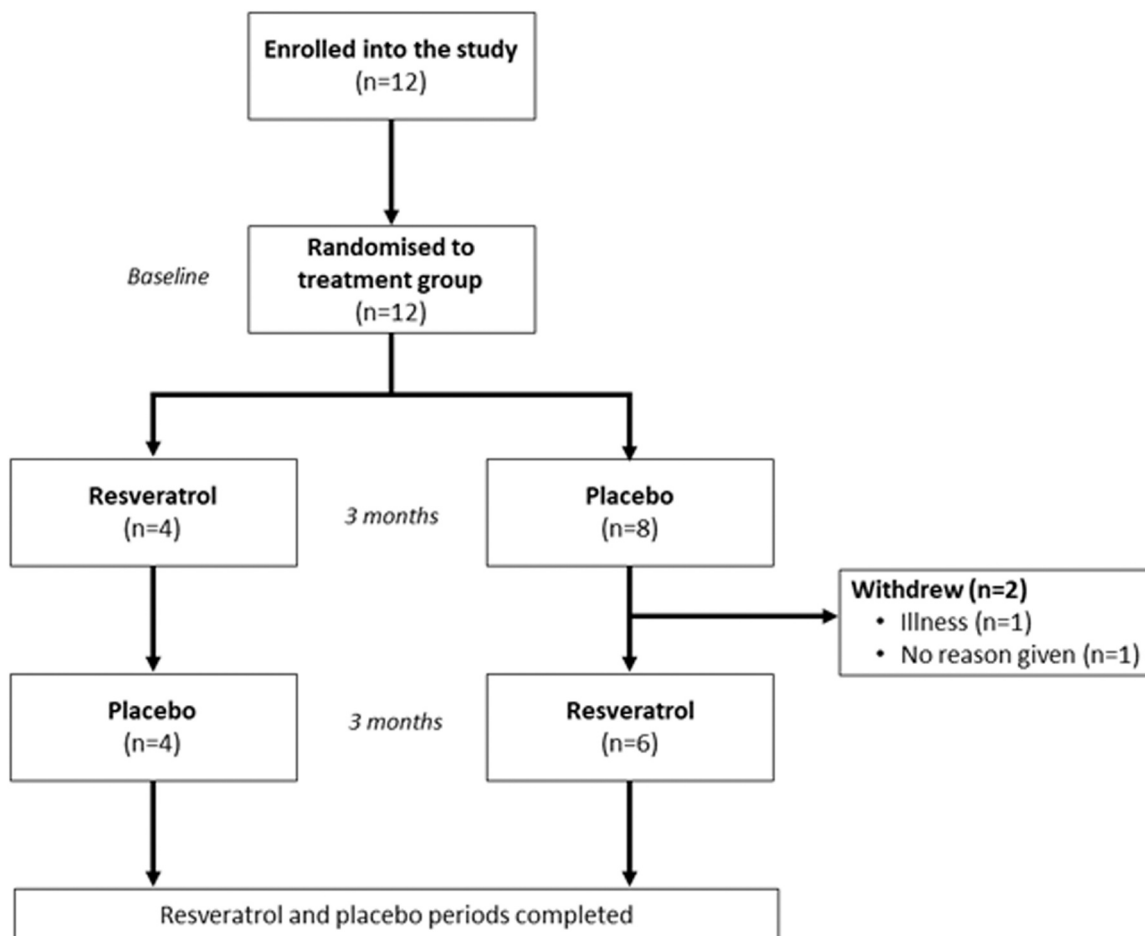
**Enrolled into the study**
(n=12)

*Baseline*

**Randomised to treatment group**
(n=12)

**Resveratrol**
(n=4)

*3 months*

**Placebo**
(n=8)

**Withdrew (n=2)**
• Illness (n=1)
• No reason given (n=1)

**Placebo**
(n=4)

*3 months*

**Resveratrol**
(n=6)

Resveratrol and placebo periods completed